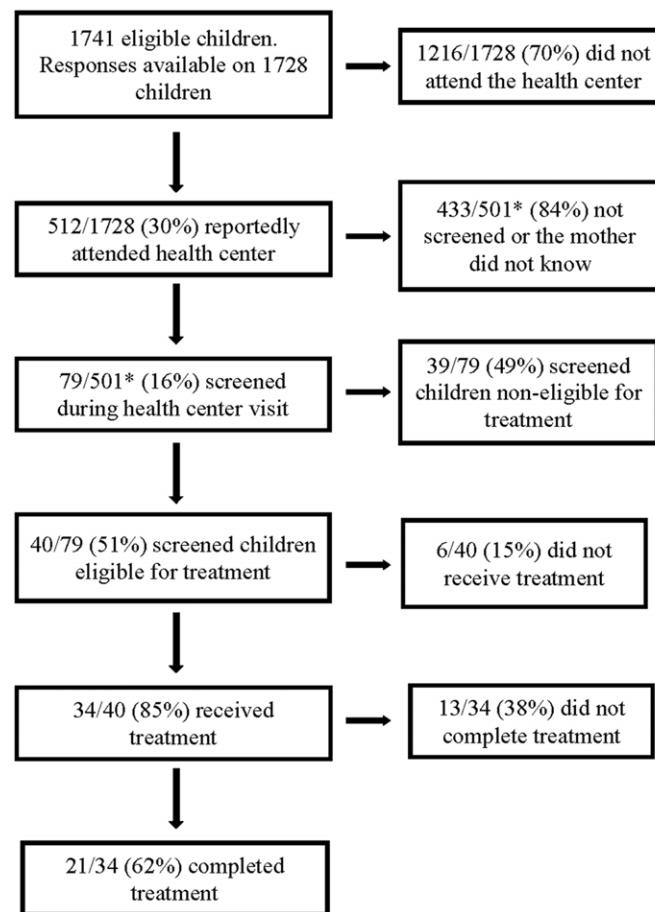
1741 eligible children. Responses available on 1728 children

1216/1728 (70%) did not attend the health center

512/1728 (30%) reportedly attended health center

433/501* (84%) not screened or the mother did not know

79/501* (16%) screened during health center visit

39/79 (49%) screened children non-eligible for treatment

40/79 (51%) screened children eligible for treatment

6/40 (15%) did not receive treatment

34/40 (85%) received treatment

13/34 (38%) did not complete treatment

21/34 (62%) completed treatment